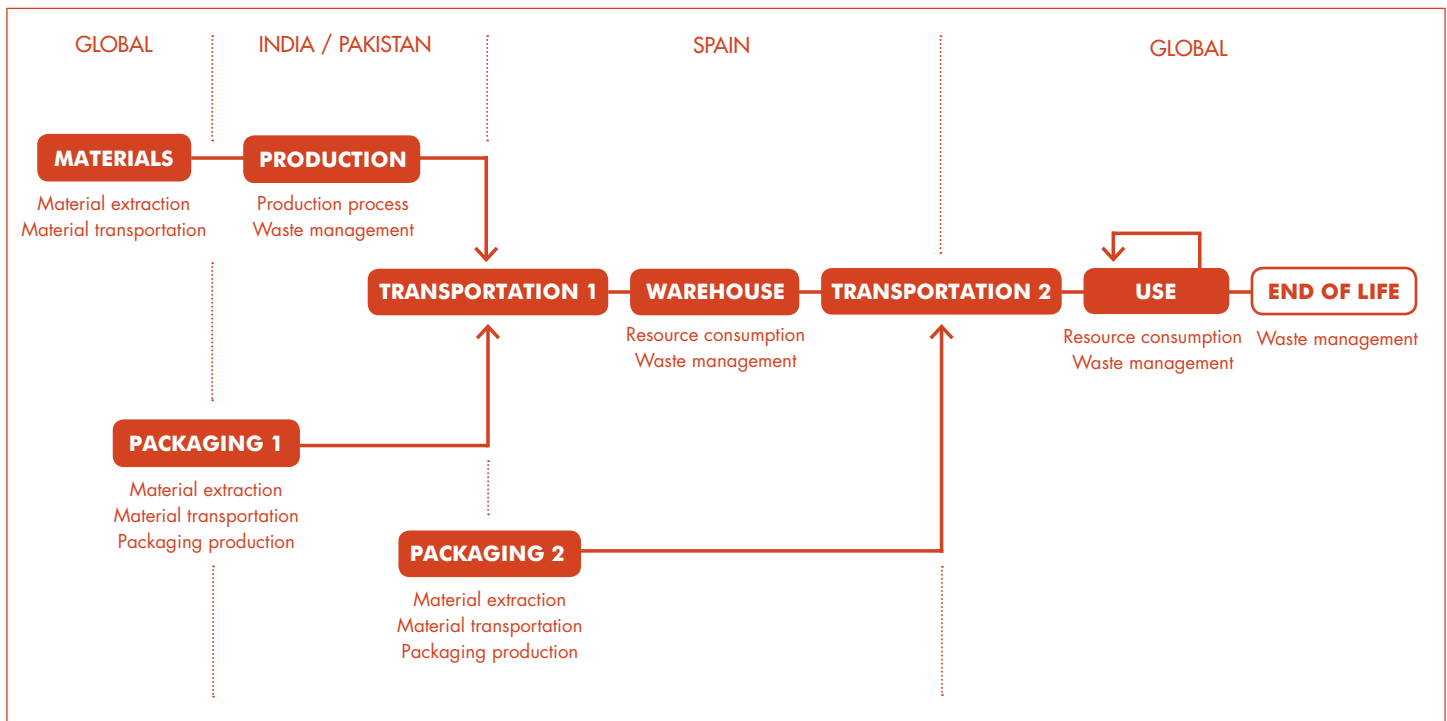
GLOBAL

INDIA / PAKISTAN

SPAIN

GLOBAL

MATERIALS

Material extraction
Material transportation

PRODUCTION

Production process
Waste management

TRANSPORTATION 1

WAREHOUSE

Resource consumption
Waste management

TRANSPORTATION 2

USE

Resource consumption
Waste management

END OF LIFE

Waste management

PACKAGING 1

Material extraction
Material transportation
Packaging production

PACKAGING 2

Material extraction
Material transportation
Packaging production